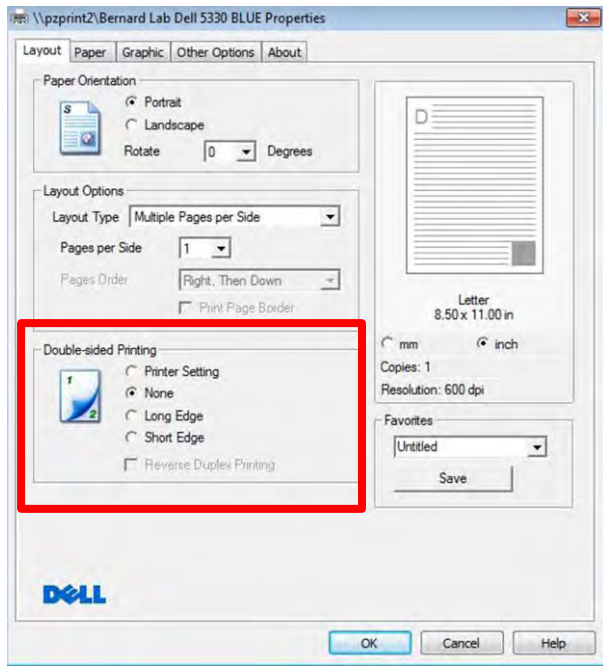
\\pzprint2\Bernard Lab Dell 5330 BLUE Properties

Layout | Paper | Graphic | Other Options | About

Paper Orientation
Portrait
Landscape
Rotate 0 Degrees

Layout Options
Layout Type Multiple Pages per Side
Pages per Side 1
Pages Order Right, Then Down
Print Page Border

Double-sided Printing
Printer Setting
None
Long Edge
Short Edge
Reverse Duplex Printing

D

Letter
8.50 x 11.00 in

mm
inch
Copies: 1
Resolution: 600 dpi

Favorites
Untitled
Save

DELL

OK
Cancel
Help